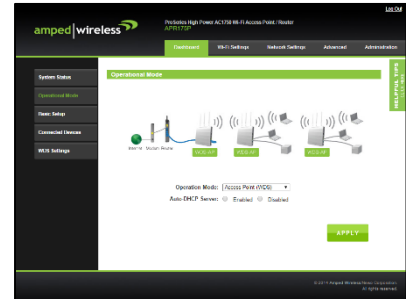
Log Out

amped wireless

ProSeries High Power AC1750 Wi-Fi Access Point / Router
APR175P

Dashboard | Wi-Fi Settings | Network Settings | Advanced | Administration

System Status

Operational Mode

Basic Setup

Connected Devices

WDS Settings

Operational Mode

HELPFUL TIPS

Internet | Modem | Router

WDS AP | WDS AP | WDS AP

Operation Mode: Access Point (WDS)

Auto-DHCP Server: Enabled Disabled

APPLY

© 2015 Amped Wireless/Amped Corporation
All rights reserved.